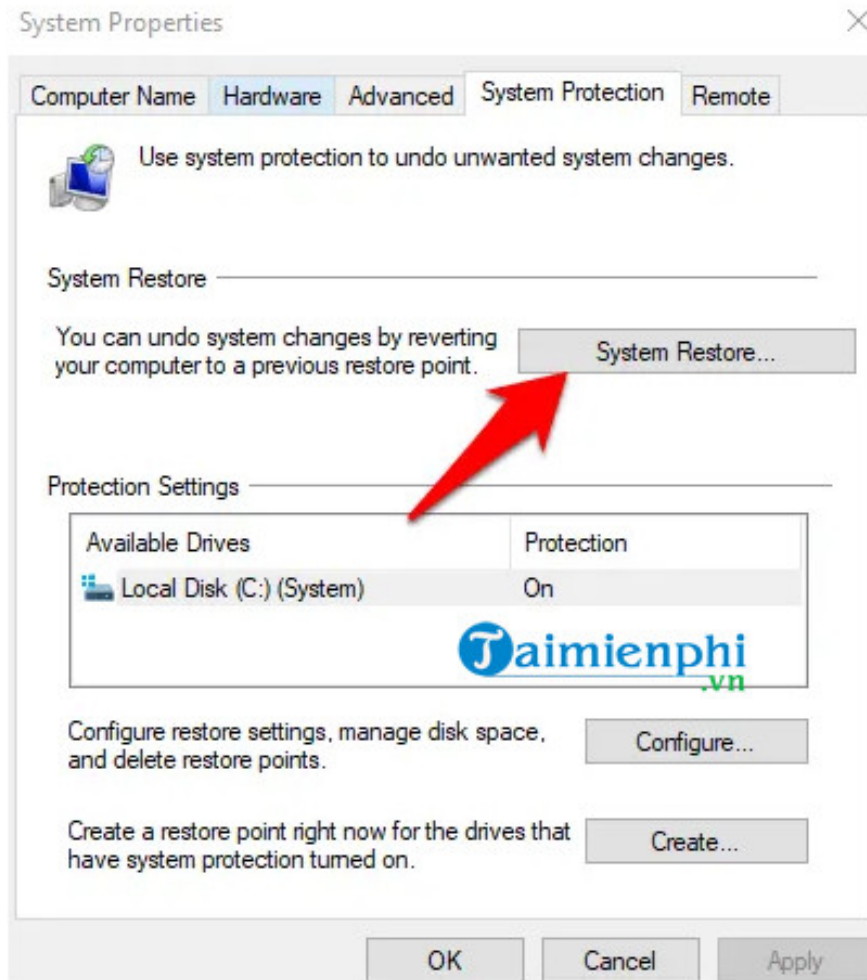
System Properties

Computer Name Hardware Advanced System Protection Remote

Use system protection to undo unwanted system changes.

System Restore

You can undo system changes by reverting your computer to a previous restore point.

System Restore...

Protection Settings

| Available Drives | Protection |
|---|---|
| Local Disk (C:) (System) | On |

Taimienphi .vn

Configure restore settings, manage disk space, and delete restore points.

Configure...

Create a restore point right now for the drives that have system protection turned on.

Create...

OK Cancel Apply